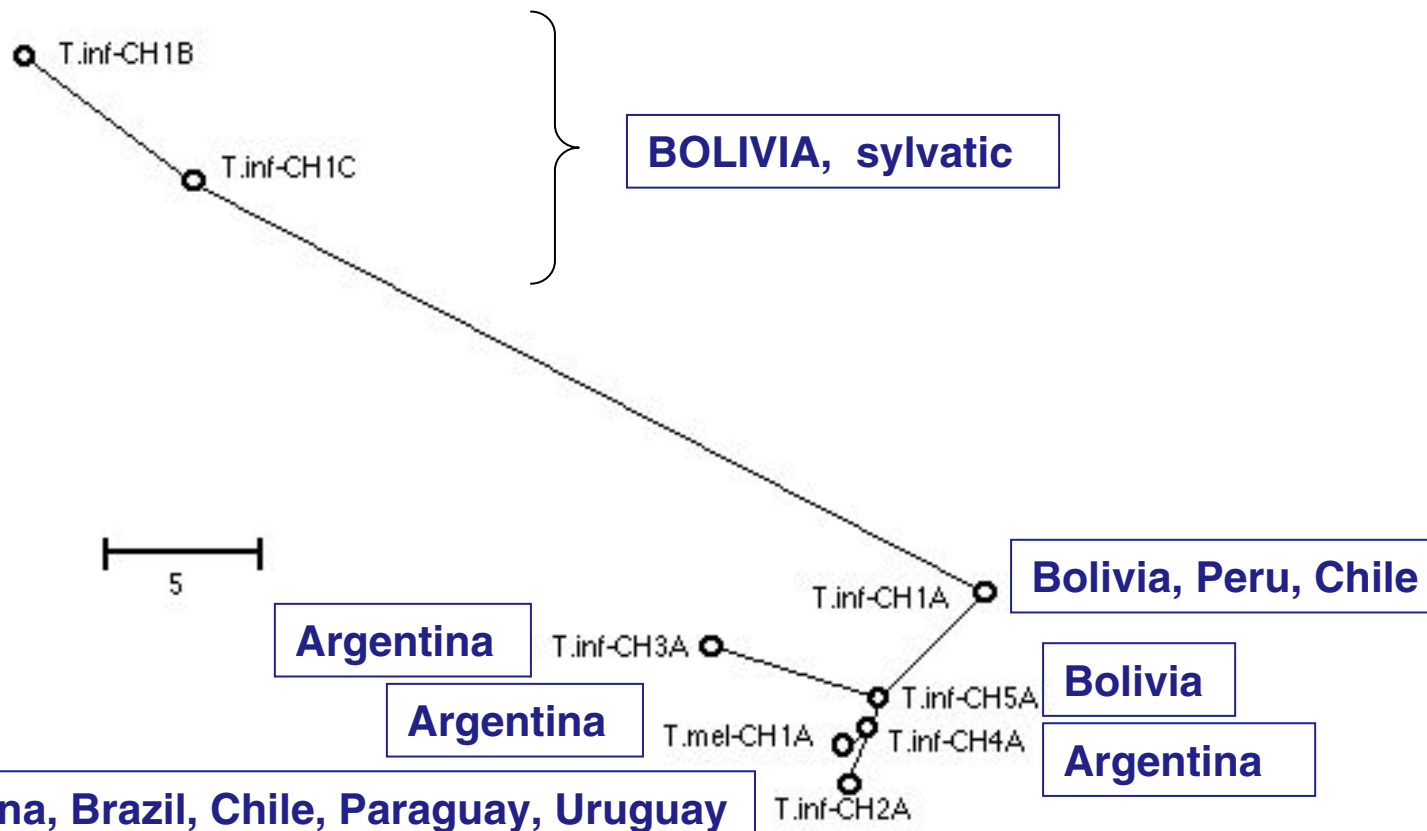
T.inf-CH1B

T.inf-CH1C

BOLIVIA, sylvatic

5

T.inf-CH1A

Bolivia, Peru, Chile

Argentina

T.inf-CH3A

T.inf-CH5A

Bolivia

Argentina

T.mel-CH1A

T.inf-CH4A

Argentina

na, Brazil, Chile, Paraguay, Uruguay

T.inf-CH2A